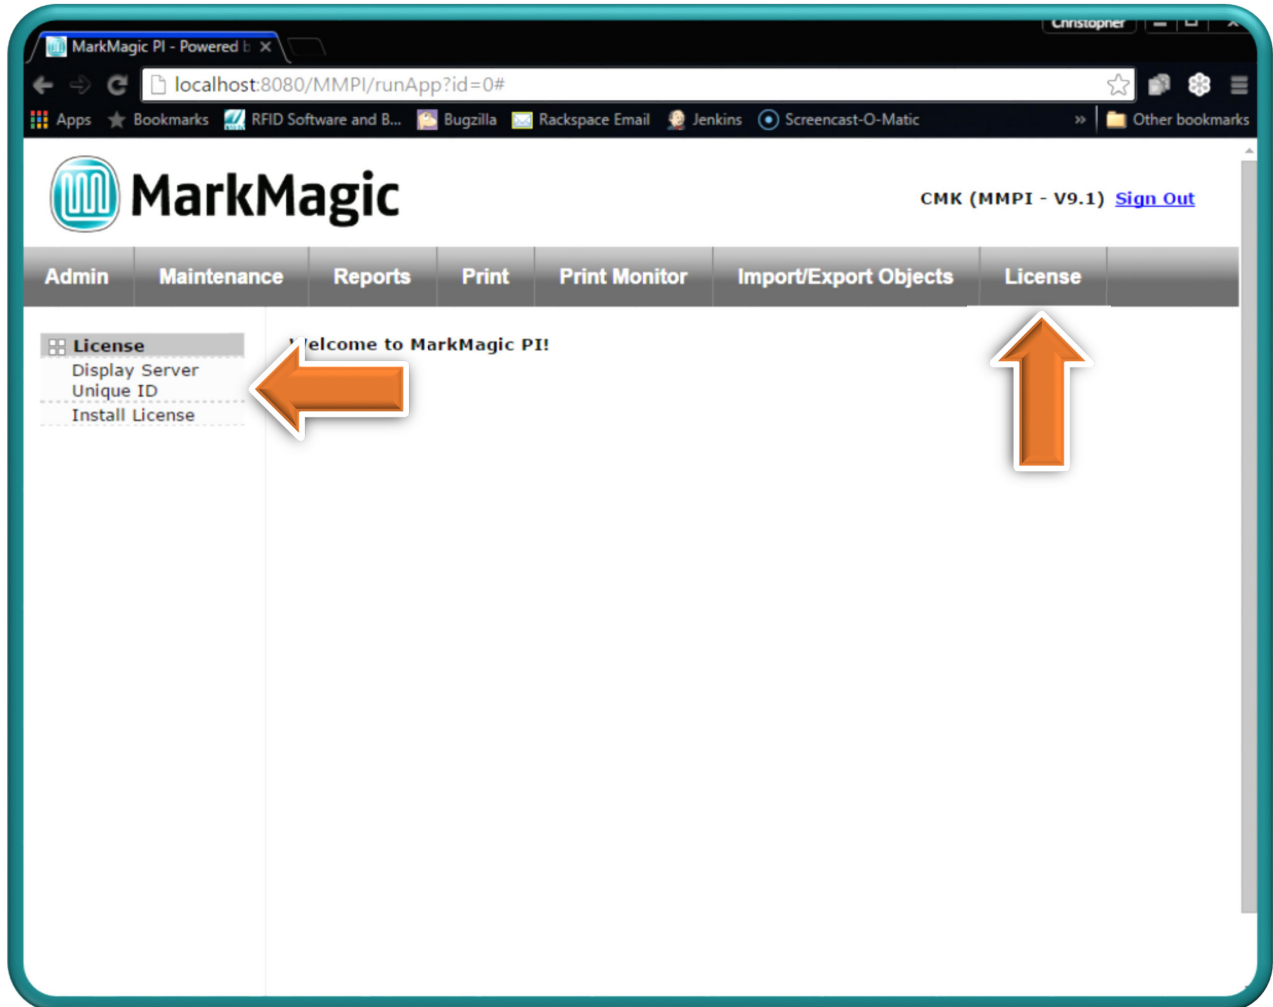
MarkMagic PI - Powered b

Christopher

localhost:8080/MMPI/runApp?id=0#

Apps Bookmarks RFID Software and B... Bugzilla Rackspace Email Jenkins Screencast-O-Matic » Other bookmarks

MarkMagic

CMK (MMPI - V9.1) Sign Out

Admin Maintenance Reports Print Print Monitor Import/Export Objects License

License
Display Server Unique ID
Install License

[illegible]elcome to MarkMagic PI!